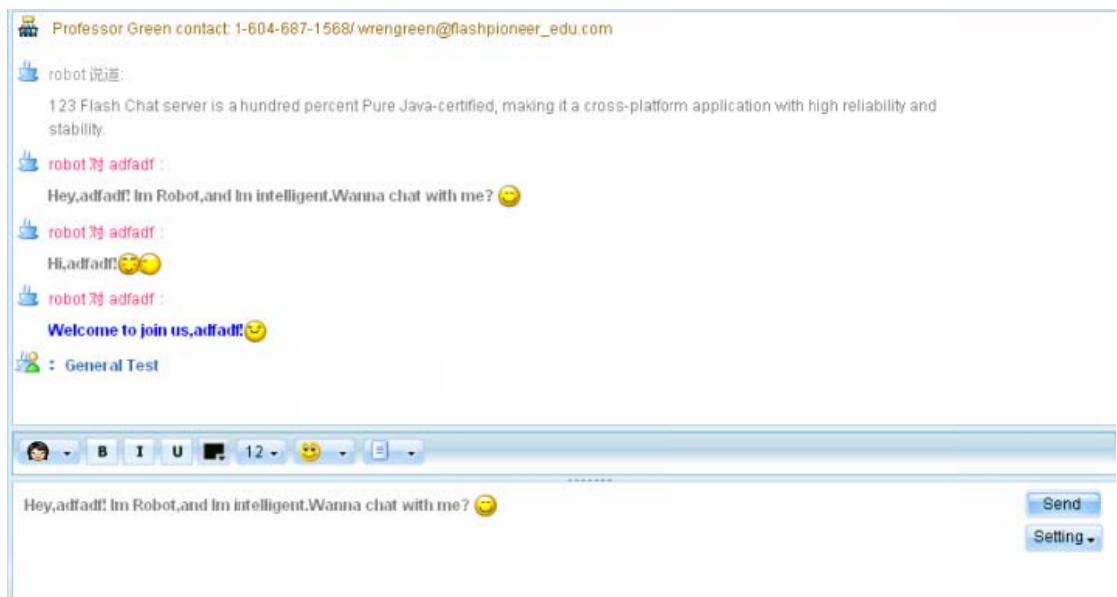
Professor Green contact: 1-604-687-1568/ wrengreen@flashpioneer_edu.com

robot 说道:

123 Flash Chat server is a hundred percent Pure Java-certified, making it a cross-platform application with high reliability and stability.

robot 对 adfadf :

Hey,adfadf! Im Robot,and Im intelligent.Wanna chat with me?

robot 对 adfadf :

Hi,adfadf!

robot 对 adfadf :

Welcome to join us,adfadf!

: General Test

B I U 12

Hey,adfadf! Im Robot,and Im intelligent.Wanna chat with me?

Send

Setting